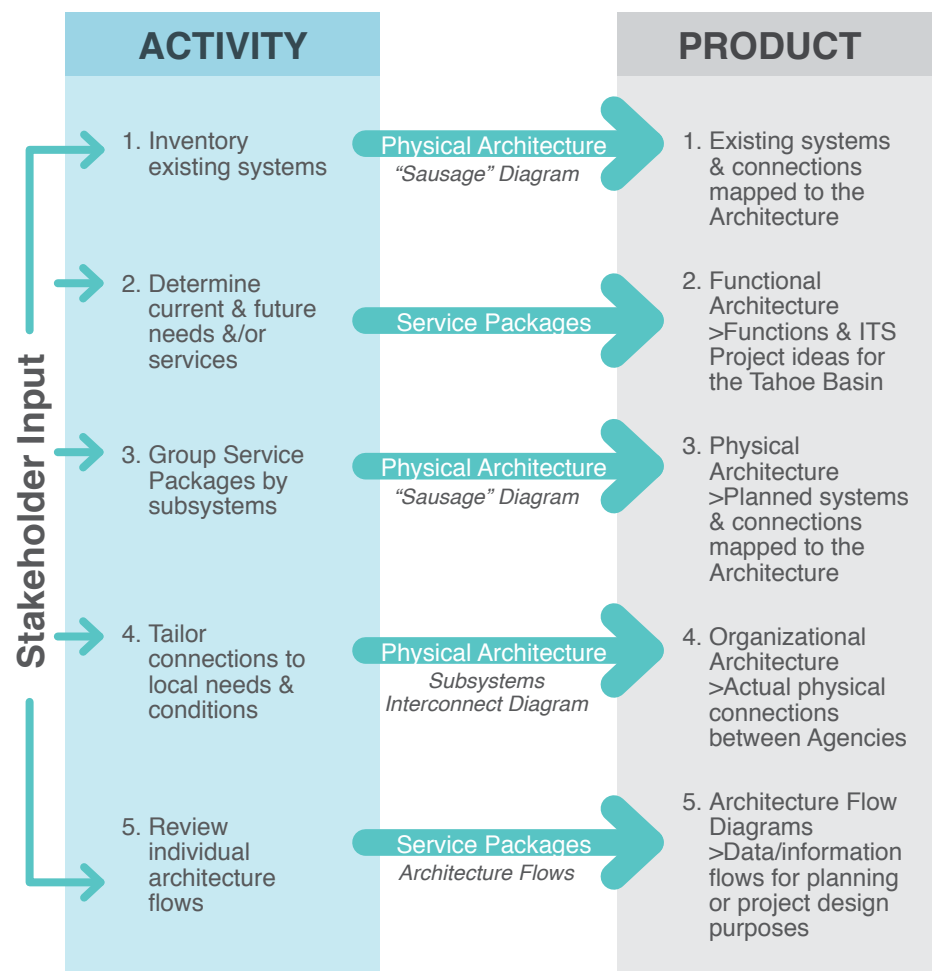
ACTIVITY

PRODUCT

Stakeholder Input

1. Inventory existing systems

Physical Architecture
"Sausage" Diagram

1. Existing systems & connections mapped to the Architecture

2. Determine current & future needs &/or services

Service Packages

2. Functional Architecture >Functions & ITS Project ideas for the Tahoe Basin

3. Group Service Packages by subsystems

Physical Architecture
"Sausage" Diagram

3. Physical Architecture >Planned systems & connections mapped to the Architecture

4. Tailor connections to local needs & conditions

Physical Architecture
Subsystems Interconnect Diagram

4. Organizational Architecture >Actual physical connections between Agencies

5. Review individual architecture flows

Service Packages
Architecture Flows

5. Architecture Flow Diagrams >Data/information flows for planning or project design purposes